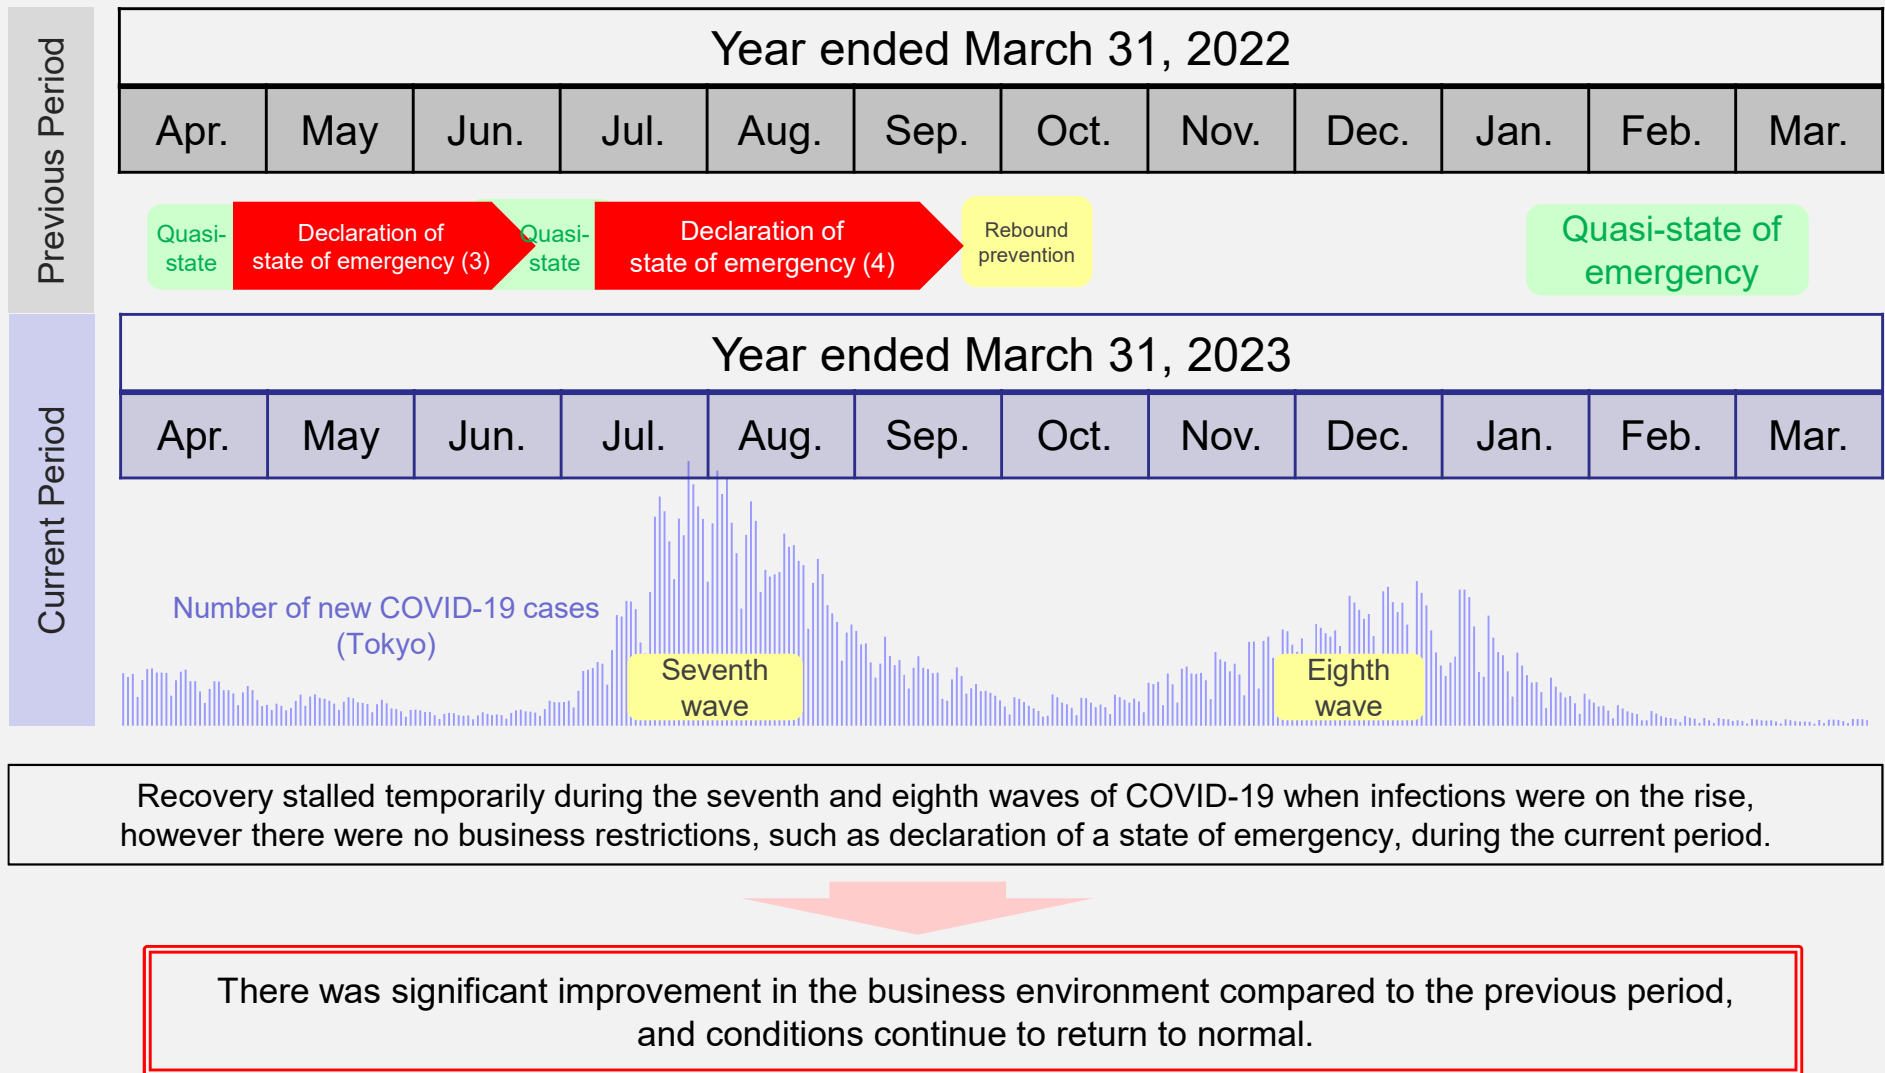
Previous Period

Year ended March 31, 2022

| Apr. | May | Jun. | Jul. | Aug. | Sep. | Oct. | Nov. | Dec. | Jan. | Feb. | Mar. |
|---|---|---|---|---|---|---|---|---|---|---|---|

Quasi-state

Declaration of state of emergency (3)

Quasi-state

Declaration of state of emergency (4)

Rebound prevention

Quasi-state of emergency

Current Period

Year ended March 31, 2023

| Apr. | May | Jun. | Jul. | Aug. | Sep. | Oct. | Nov. | Dec. | Jan. | Feb. | Mar. |
|---|---|---|---|---|---|---|---|---|---|---|---|

Number of new COVID-19 cases (Tokyo)

Seventh wave

Eighth wave

Recovery stalled temporarily during the seventh and eighth waves of COVID-19 when infections were on the rise, however there were no business restrictions, such as declaration of a state of emergency, during the current period.

There was significant improvement in the business environment compared to the previous period, and conditions continue to return to normal.